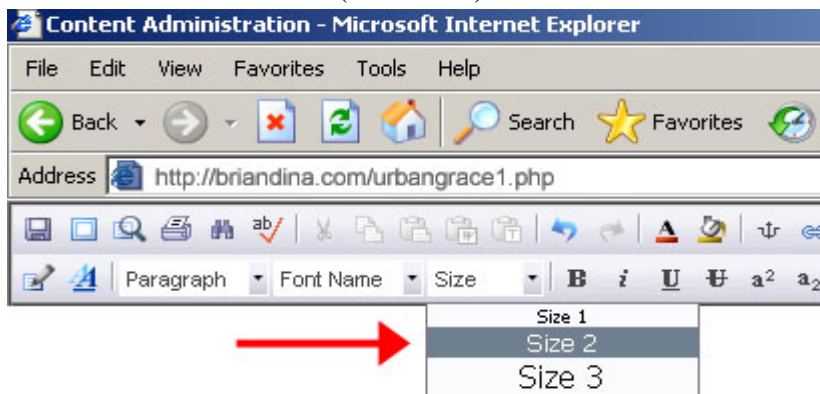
Content Administration - Microsoft Internet Explorer

File Edit View Favorites Tools Help

Back Search Favorites

Address http://briandina.com/urbangrace1.php

Paragraph Font Name Size B i U U $a^2$ $a_2$

Size 1
Size 2
Size 3